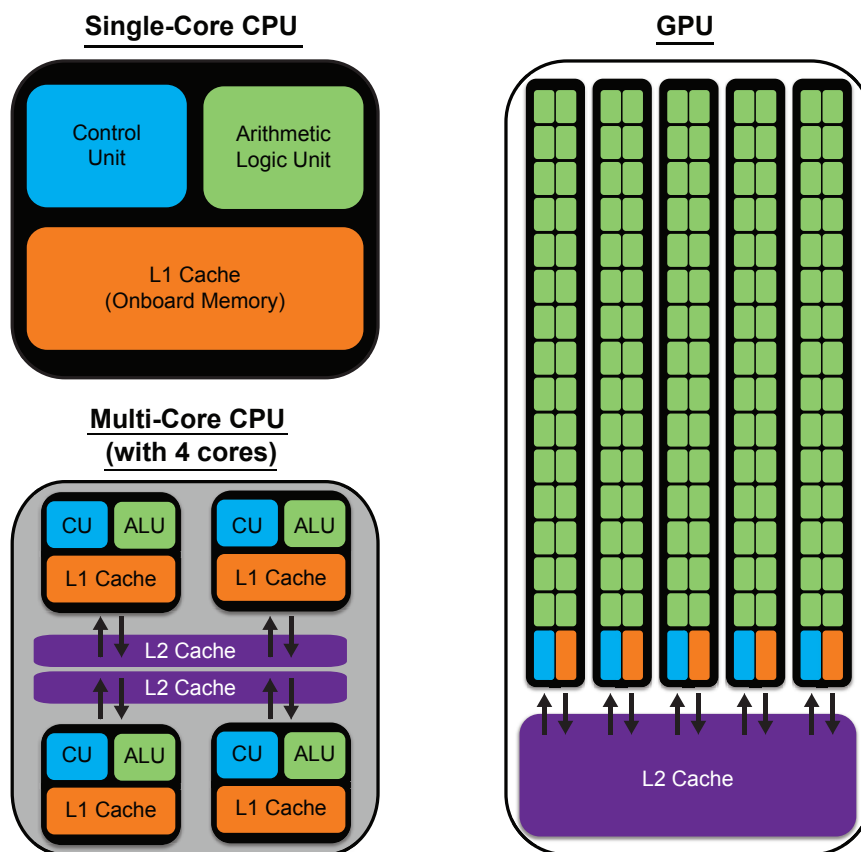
Single-Core CPU

Control Unit

Arithmetic Logic Unit

L1 Cache (Onboard Memory)

Multi-Core CPU (with 4 cores)

CU ALU
L1 Cache

CU ALU
L1 Cache

L2 Cache
L2 Cache

CU ALU
L1 Cache

CU ALU
L1 Cache

GPU

L2 Cache